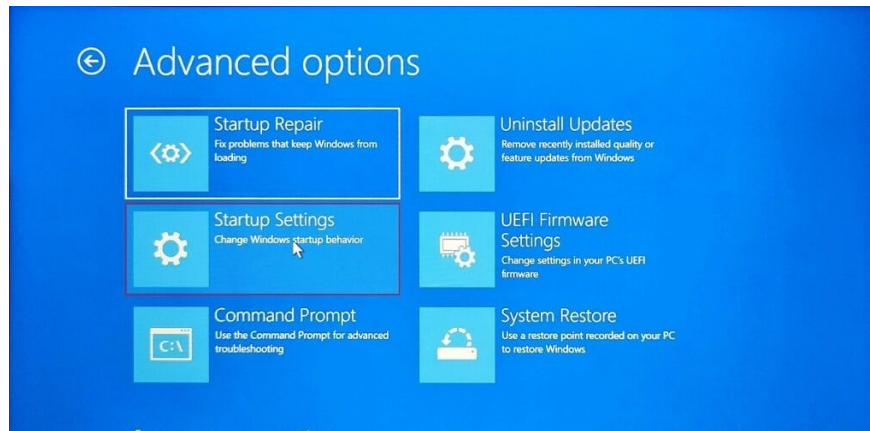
Advanced options

Startup Repair
Fix problems that keep Windows from loading

Startup Settings
Change Windows startup behavior

Command Prompt
Use the Command Prompt for advanced troubleshooting

C:\

Uninstall Updates
Remove recently installed quality or feature updates from Windows

UEFI Firmware Settings
Change settings in your PC's UEFI firmware

System Restore
Use a restore point recorded on your PC to restore Windows